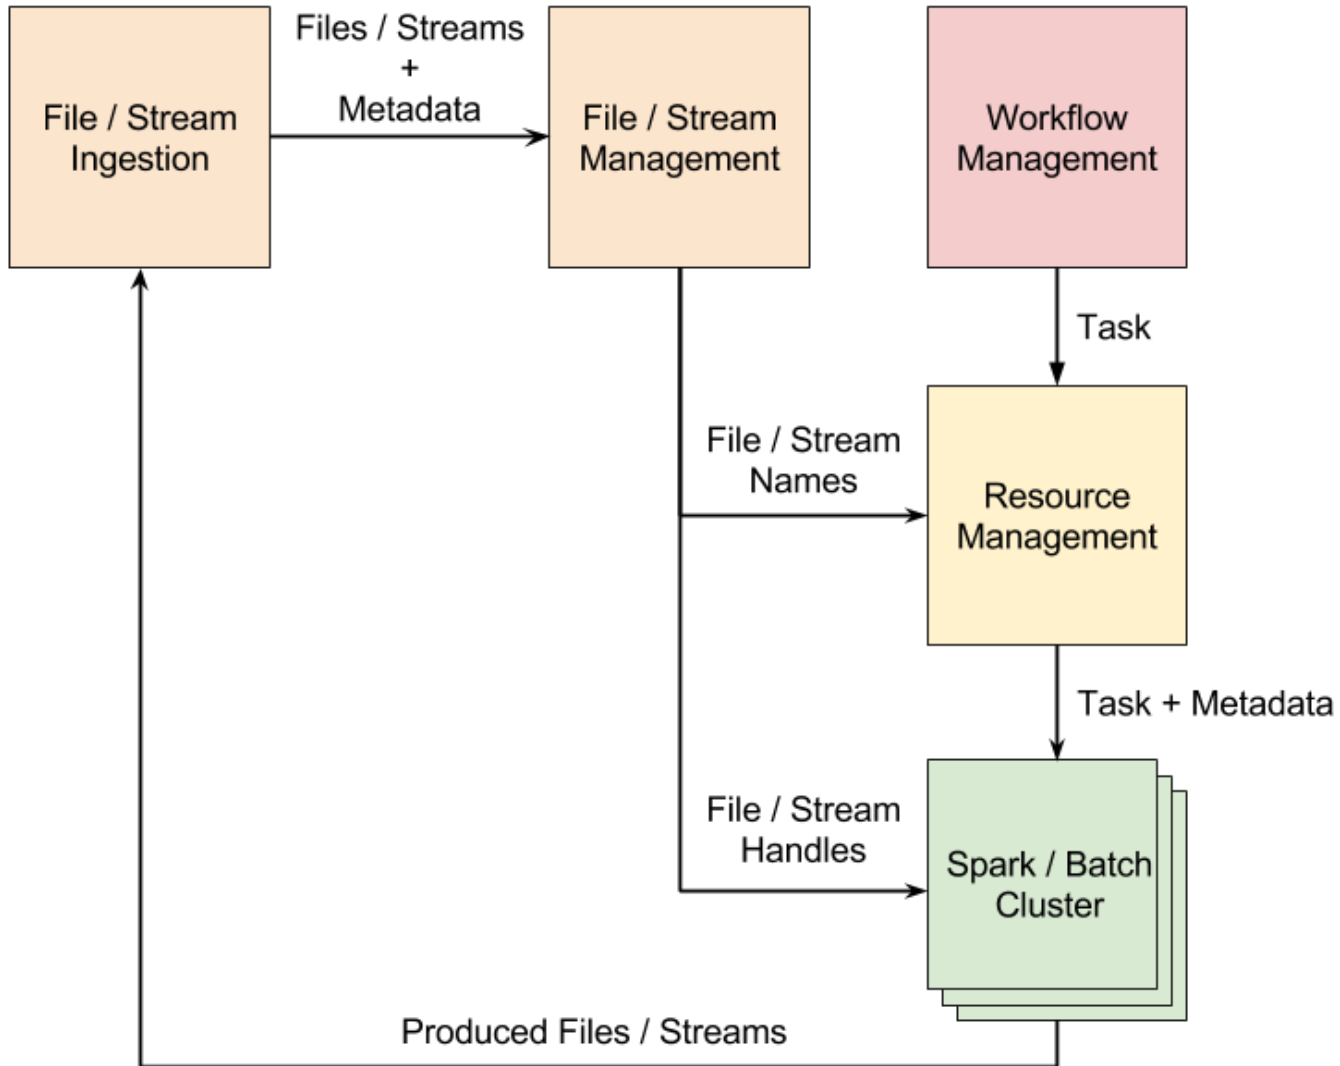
File / Stream Ingestion

Files / Streams + Metadata

File / Stream Management

Workflow Management

Task

File / Stream Names

Resource Management

Task + Metadata

File / Stream Handles

Spark / Batch Cluster

Produced Files / Streams